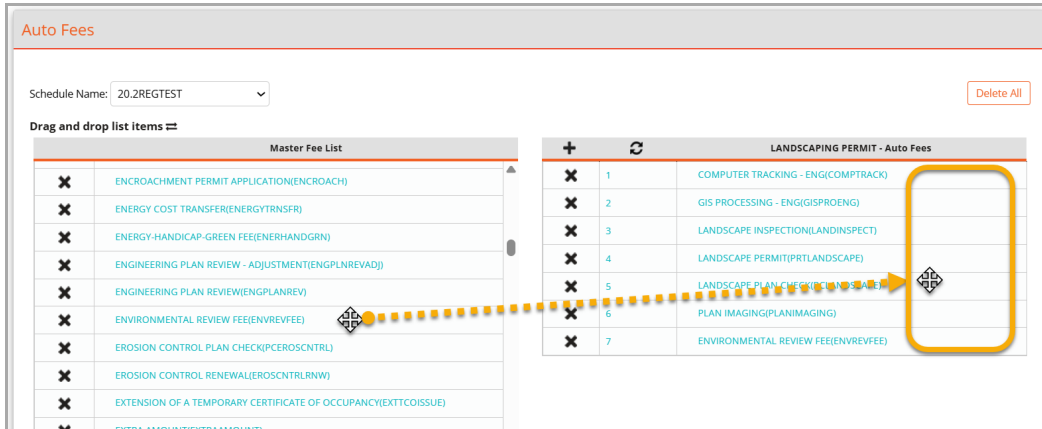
Auto Fees

Schedule Name: 20.2REGTEST

Delete All

Drag and drop list items ⇄

| | Master Fee List |
|---|---|
| ✖ | ENCROACHMENT PERMIT APPLICATION(ENCROACH) |
| ✖ | ENERGY COST TRANSFER(ENERGYTRNSFR) |
| ✖ | ENERGY-HANDICAP-GREEN FEE(ENERHANDGRN) |
| ✖ | ENGINEERING PLAN REVIEW - ADJUSTMENT(ENGPLNREVADJ) |
| ✖ | ENGINEERING PLAN REVIEW(ENGPLANREV) |
| ✖ | ENVIRONMENTAL REVIEW FEE(ENVREVFEE) |
| ✖ | EROSION CONTROL PLAN CHECK(PCEROSCNTRL) |
| ✖ | EROSION CONTROL RENEWAL(EROSCNTRLRNW) |
| ✖ | EXTENSION OF A TEMPORARY CERTIFICATE OF OCCUPANCY(EXTTCOISSUE) |
| ✖ | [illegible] |

| + | | LANDSCAPING PERMIT - Auto Fees |
|---|---|---|
| ✖ | 1 | COMPUTER TRACKING - ENG(COMPTRACK) |
| ✖ | 2 | GIS PROCESSING - ENG(GISPROENG) |
| ✖ | 3 | LANDSCAPE INSPECTION(LANDINSPECT) |
| ✖ | 4 | LANDSCAPE PERMIT(PRTLANDSCAPE) |
| ✖ | 5 | LANDSCAPE PLAN CHECK([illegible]) |
| ✖ | 6 | PLAN IMAGING(PLANIMAGING) |
| ✖ | 7 | ENVIRONMENTAL REVIEW FEE(ENVREVFEE) |